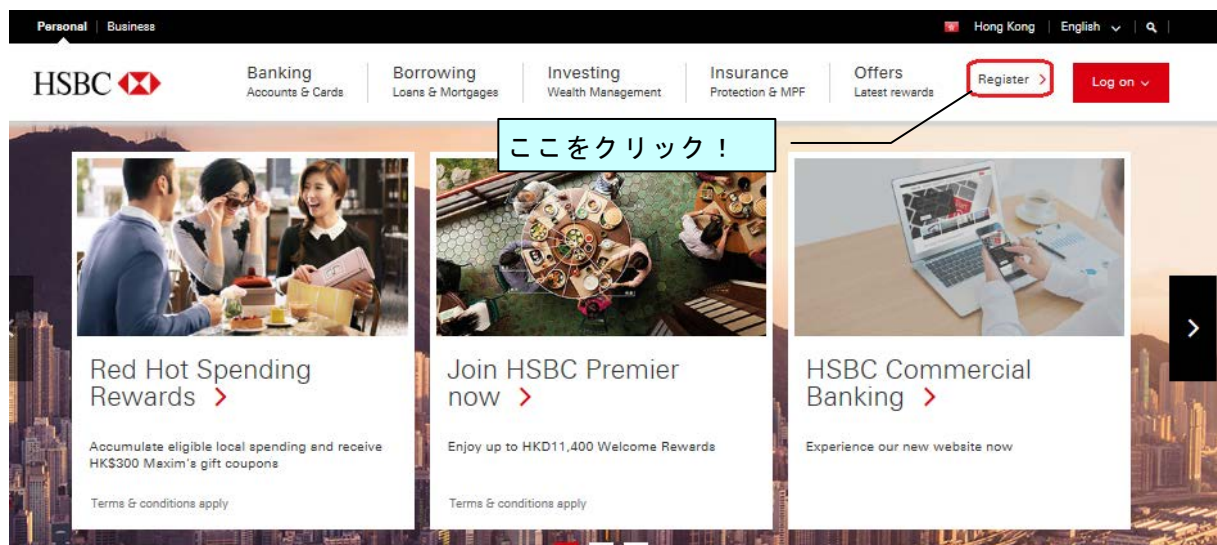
Personal | Business

Hong Kong | English

HSBC

Banking
Accounts & Cards

Borrowing
Loans & Mortgages

Investing
Wealth Management

Insurance
Protection & MPF

Offers
Latest rewards

Register >

Log on

ここをクリック！

Red Hot Spending Rewards >

Accumulate eligible local spending and receive HK$300 Maxim's gift coupons

Terms & conditions apply

Join HSBC Premier now >

Enjoy up to HKD11,400 Welcome Rewards

Terms & conditions apply

HSBC Commercial Banking >

Experience our new website now